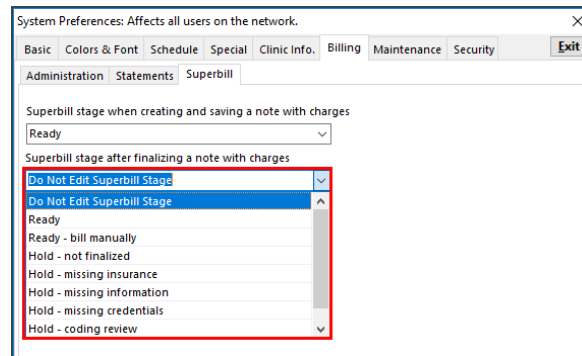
System Preferences: Affects all users on the network.

X

Basic | Colors & Font | Schedule | Special | Clinic Info. | Billing | Maintenance | Security

Exit

Administration | Statements | Superbill

Superbill stage when creating and saving a note with charges

Ready

Superbill stage after finalizing a note with charges

Do Not Edit Superbill Stage

Do Not Edit Superbill Stage
Ready
Ready - bill manually
Hold - not finalized
Hold - missing insurance
Hold - missing information
Hold - missing credentials
Hold - coding review